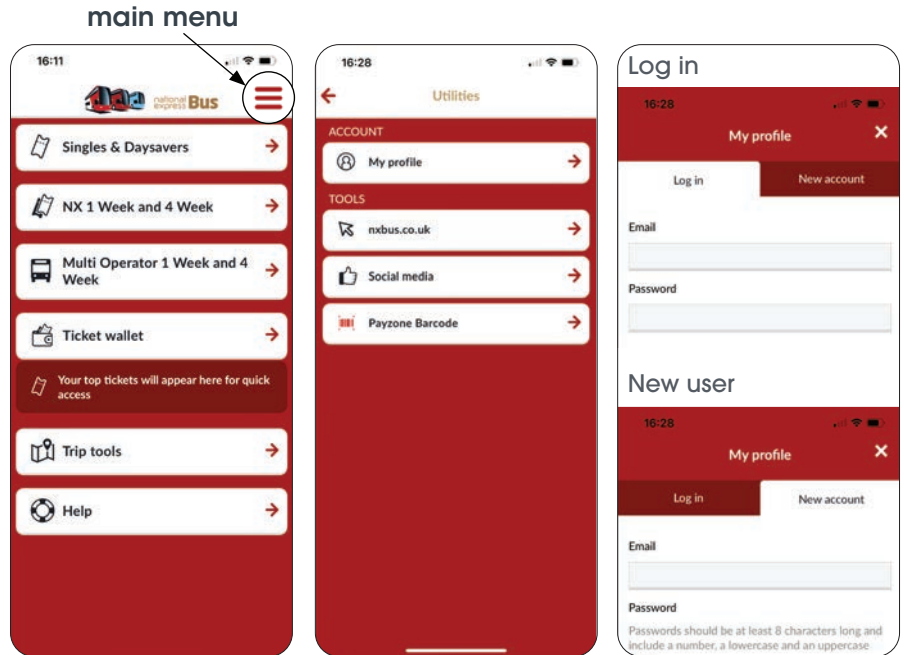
main menu

16:11

national express Bus

Singles & Daysavers

NX 1 Week and 4 Week

Multi Operator 1 Week and 4 Week

Ticket wallet

Your top tickets will appear here for quick access

Trip tools

Help

16:28

Utilities

ACCOUNT

My profile

TOOLS

nxbus.co.uk

Social media

Payzone Barcode

Log in

16:28

My profile

Log in

New account

Email

Password

New user

16:28

My profile

Log in

New account

Email

Password

Passwords should be at least 8 characters long and include a number, a lowercase and an uppercase